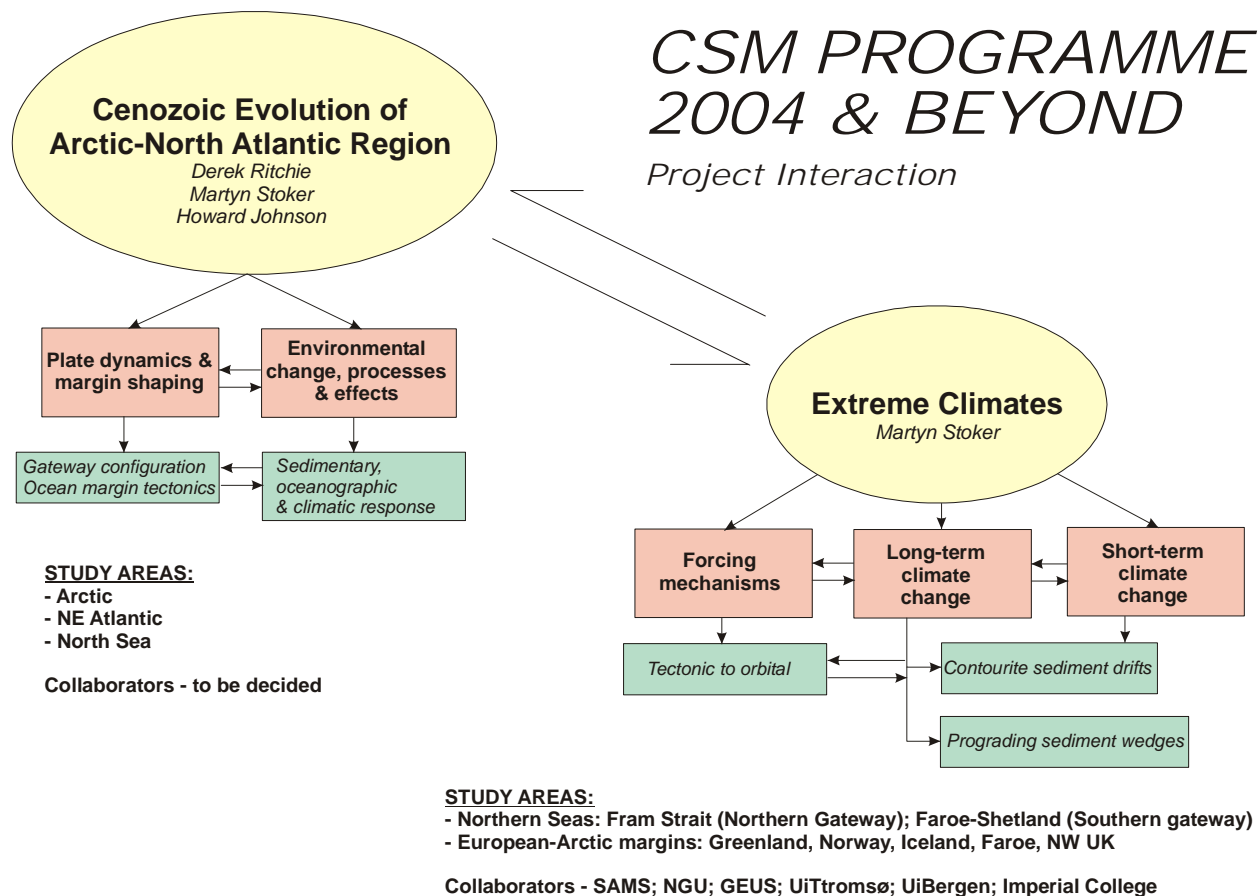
CSM PROGRAMME 2004 & BEYOND

Project Interaction

Cenozoic Evolution of Arctic-North Atlantic Region
Derek Ritchie
Martyn Stoker
Howard Johnson

Plate dynamics & margin shaping

Environmental change, processes & effects

Gateway configuration
Ocean margin tectonics

Sedimentary, oceanographic & climatic response

STUDY AREAS:
- Arctic
- NE Atlantic
- North Sea

Collaborators - to be decided

Extreme Climates
Martyn Stoker

Forcing mechanisms

Long-term climate change

Short-term climate change

Tectonic to orbital

Contourite sediment drifts

Prograding sediment wedges

STUDY AREAS:
- Northern Seas: Fram Strait (Northern Gateway); Faroe-Shetland (Southern gateway)
- European-Arctic margins: Greenland, Norway, Iceland, Faroe, NW UK

Collaborators - SAMS; NGU; GEUS; UiTtromsø; UiBergen; Imperial College